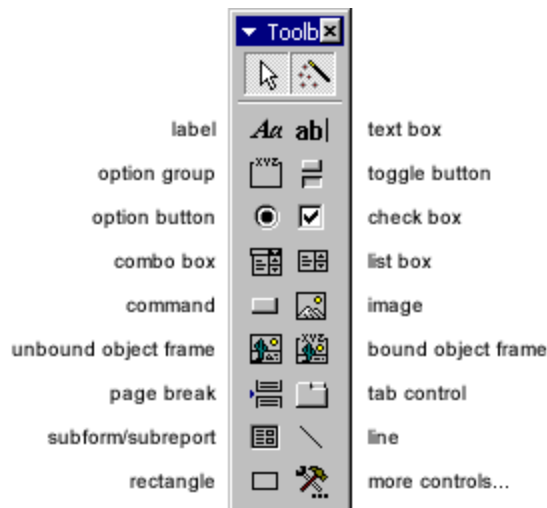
Toolb

label Aa ab| text box
option group toggle button
option button check box
combo box list box
command image
unbound object frame bound object frame
page break tab control
subform/subreport line
rectangle more controls...